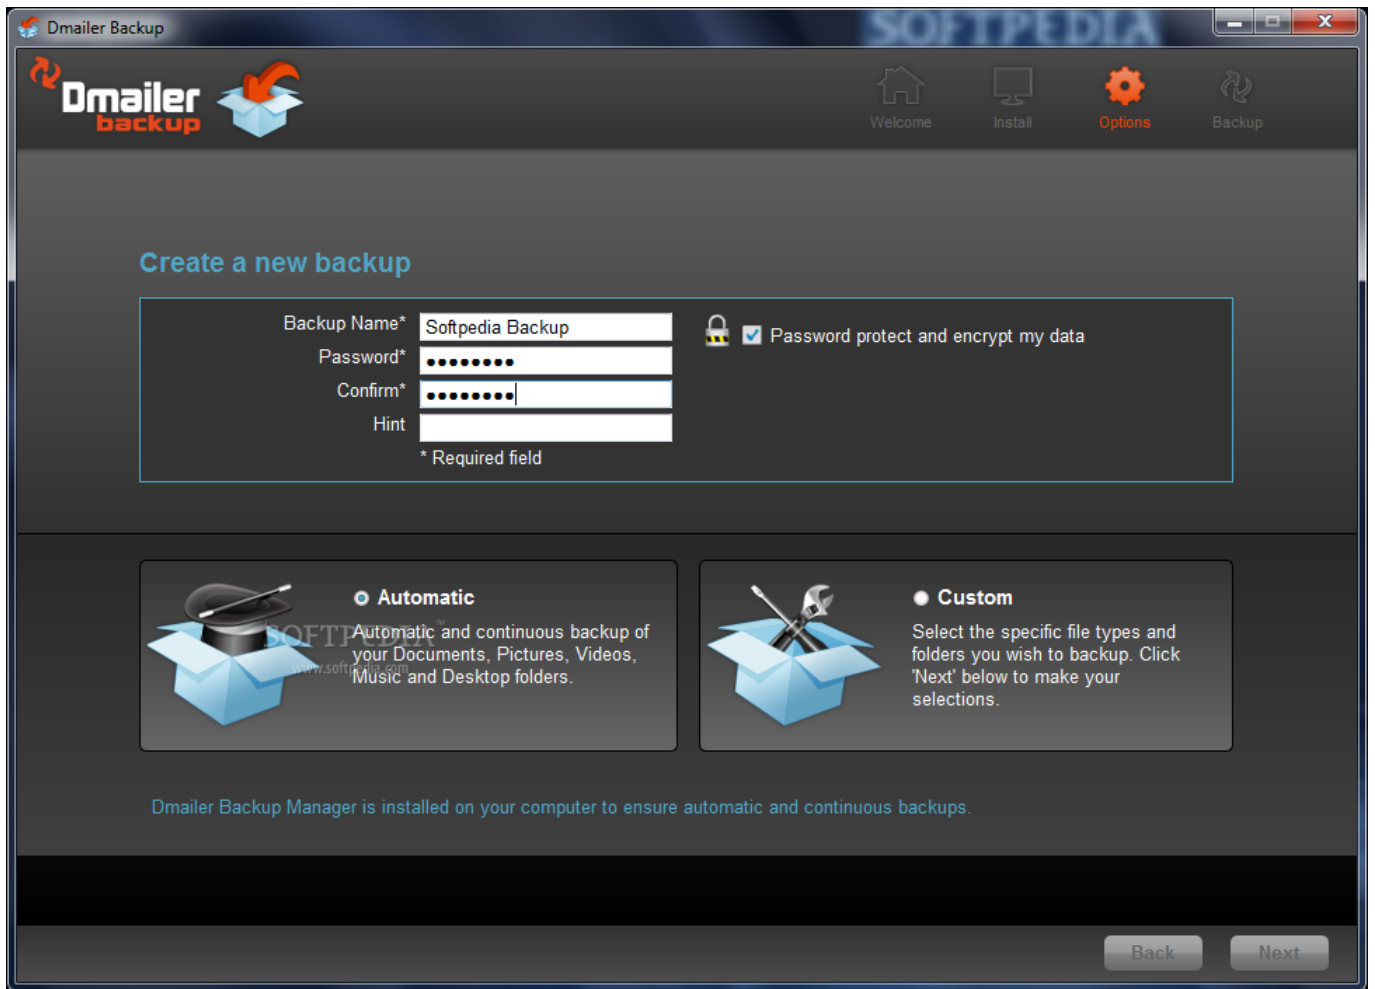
Dmailer Backup

SOFTPEDIA

Dmailer backup

Welcome Install Options Backup

Create a new backup

Backup Name* Softpedia Backup

Password* ••••••••

Confirm* ••••••••

Hint

* Required field

Password protect and encrypt my data

Automatic

Automatic and continuous backup of your Documents, Pictures, Videos, Music and Desktop folders.

SOFTPEDIA

www.softpedia.com

Custom

Select the specific file types and folders you wish to backup. Click 'Next' below to make your selections.

Dmailer Backup Manager is installed on your computer to ensure automatic and continuous backups.

Back Next